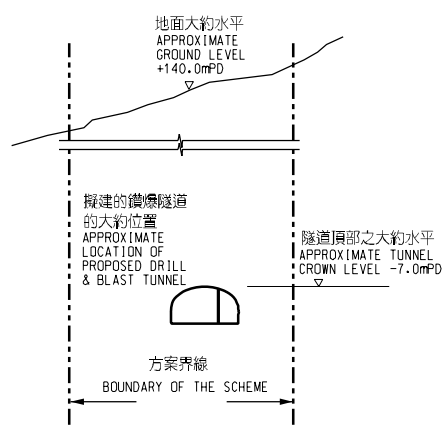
地面大約水平
APPROXIMATE
GROUND LEVEL
+140.0mPD

擬建的鑽爆隧道
的大約位置
APPROXIMATE
LOCATION OF
PROPOSED DRILL
& BLAST TUNNEL

隧道頂部之大約水平
APPROXIMATE TUNNEL
CROWN LEVEL -7.0mPD

方案界線
BOUNDARY OF THE SCHEME